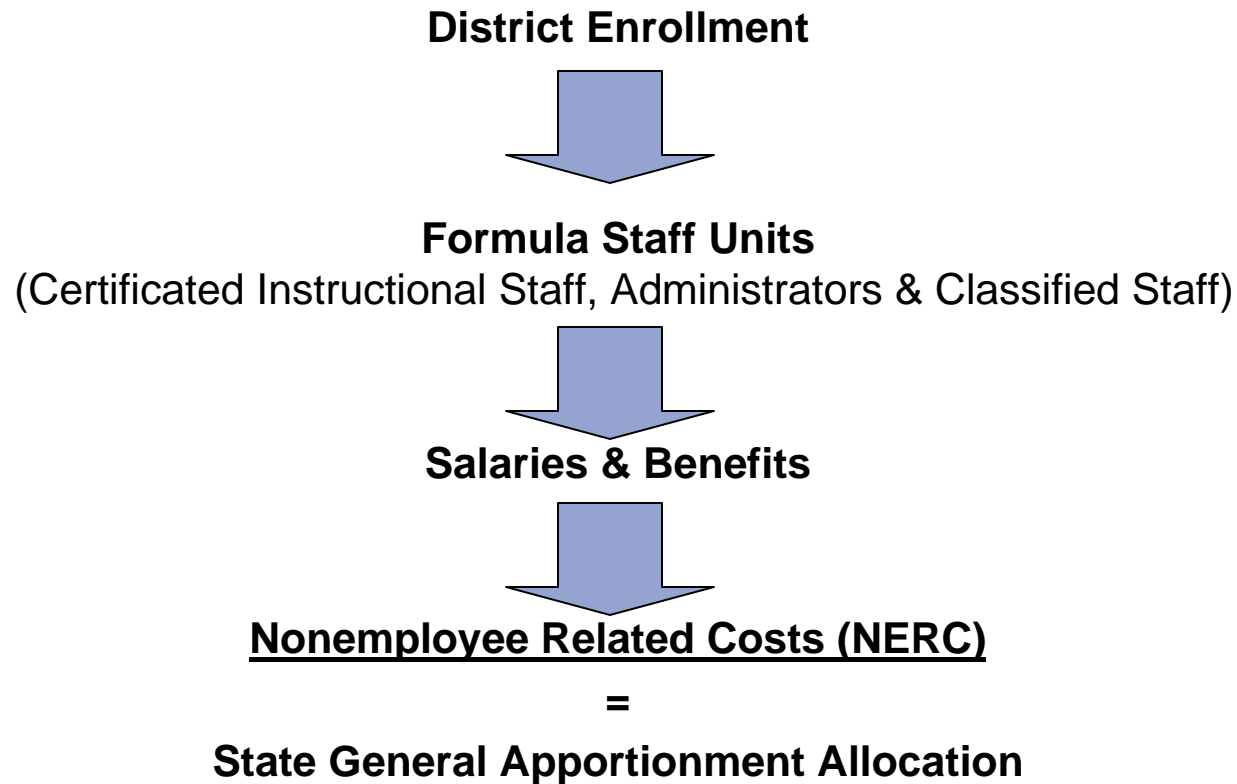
District Enrollment

Formula Staff Units
(Certificated Instructional Staff, Administrators & Classified Staff)

Salaries & Benefits

Nonemployee Related Costs (NERC)

=

State General Apportionment Allocation